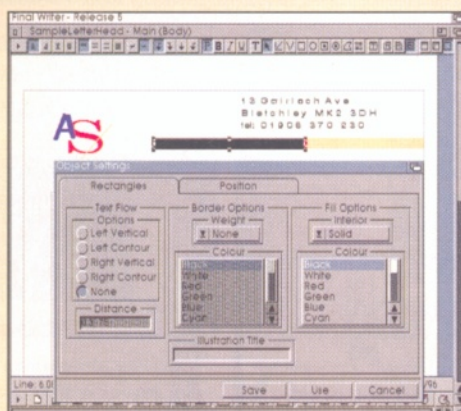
Final Writer - Release 5

SampleLetterHead - Main (Body)

AS

13 Gairloch Ave
Bletchley MK2 3DH
Tel: 01908 370 230

Object Settings

Rectangles

Position

Text Flow
Options
Left Vertical
Left Contour
Right Vertical
Right Contour
None

Distance

Border Options
Weight
None

Colour
Black
White
Red
Green
Blue
Cyan

Fill Options
Interior
Solid

Colour
Black
White
Red
Green
Blue
Cyan

Illustration Title

Save

Use

Cancel

Line: 6.0